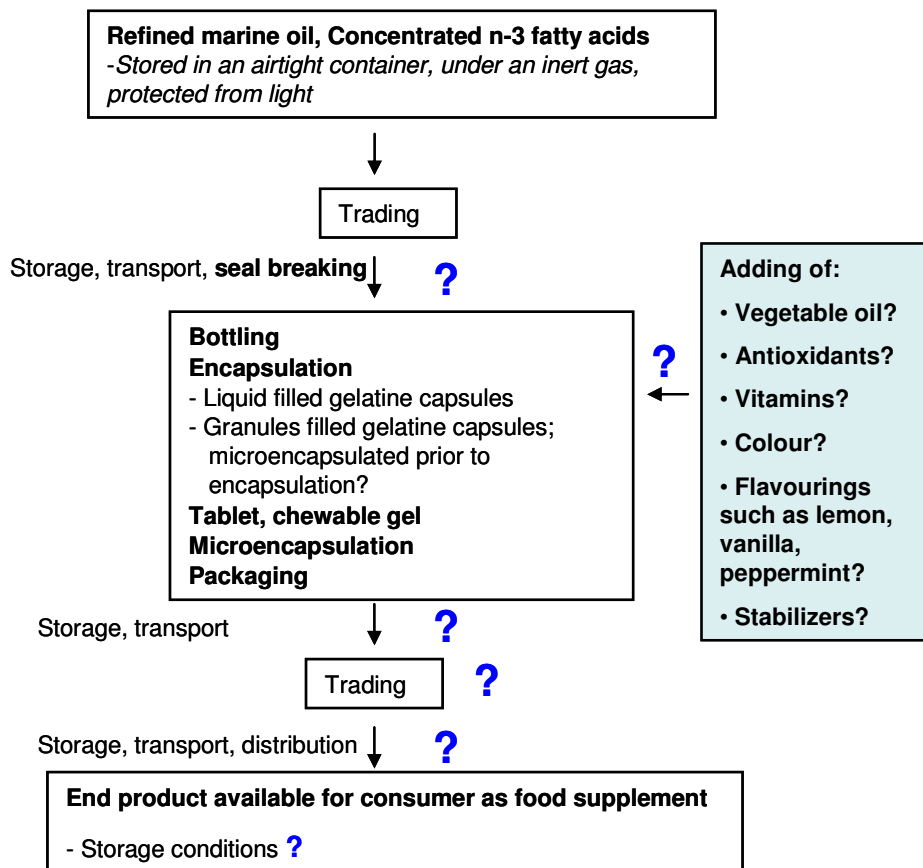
**Refined marine oil, Concentrated n-3 fatty acids**
*-Stored in an airtight container, under an inert gas, protected from light*

Trading

Storage, transport, **seal breaking** ?

**Bottling**
**Encapsulation**
- Liquid filled gelatine capsules
- Granules filled gelatine capsules; microencapsulated prior to encapsulation?
**Tablet, chewable gel**
**Microencapsulation**
**Packaging**

?

**Adding of:**
**• Vegetable oil?**
**• Antioxidants?**
**• Vitamins?**
**• Colour?**
**• Flavourings such as lemon, vanilla, peppermint?**
**• Stabilizers?**

Storage, transport ?

Trading ?

Storage, transport, distribution ?

**End product available for consumer as food supplement**
- Storage conditions ?